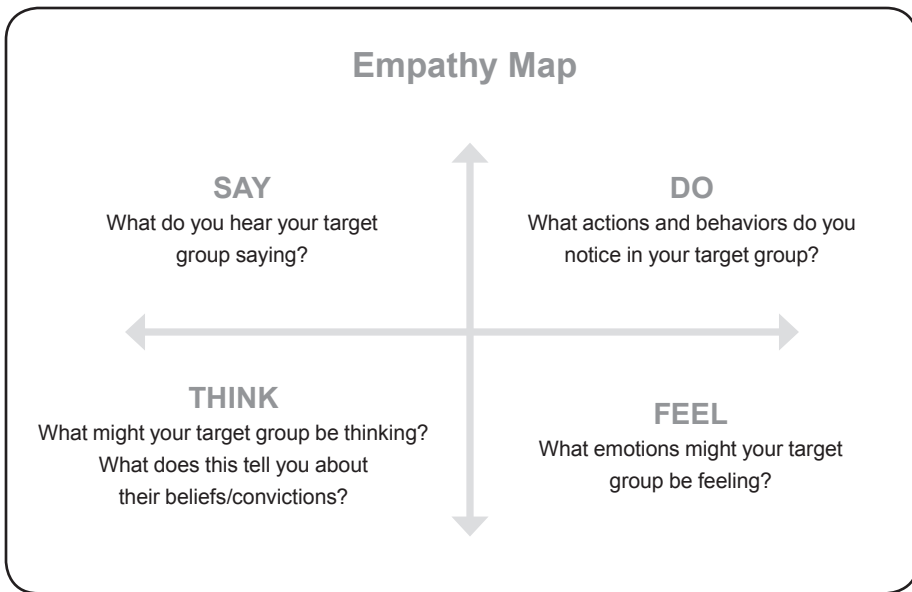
Empathy Map

SAY
What do you hear your target group saying?

DO
What actions and behaviors do you notice in your target group?

THINK
What might your target group be thinking? What does this tell you about their beliefs/convictions?

FEEL
What emotions might your target group be feeling?